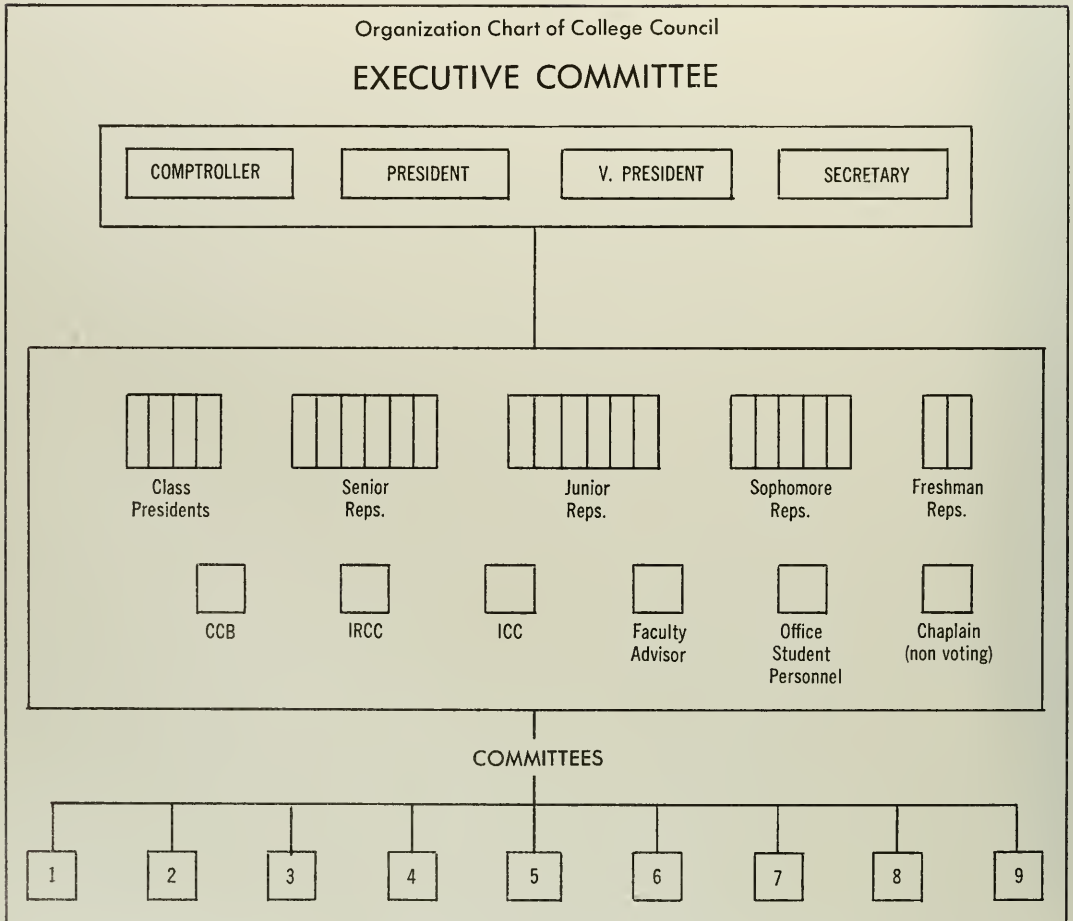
Organization Chart of College Council

EXECUTIVE COMMITTEE

COMPTROLLER

PRESIDENT

V. PRESIDENT

SECRETARY

Class Presidents

Senior Reps.

Junior Reps.

Sophomore Reps.

Freshman Reps.

CCB

IRCC

ICC

Faculty Advisor

Office Student Personnel

Chaplain (non voting)

COMMITTEES

1

2

3

4

5

6

7

8

9